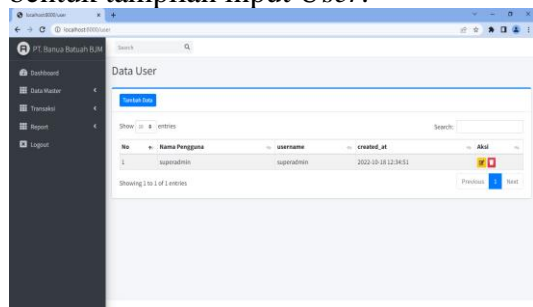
bentuk tampilan input User.

localhost:8000/user

localhost:8000/user

PT. Banua Batuah BJM

Search

Dashboard

Data Master

Transaksi

Report

Logout

Data User

Tambah Data

Show 10 entries

Search:

| No | Nama Pengguna | username | created_at | Aksi |
|---|---|---|---|---|
| 1 | superadmin | superadmin | 2022-10-18 12:34:51 | |

Showing 1 to 1 of 1 entries

Previous 1 Next